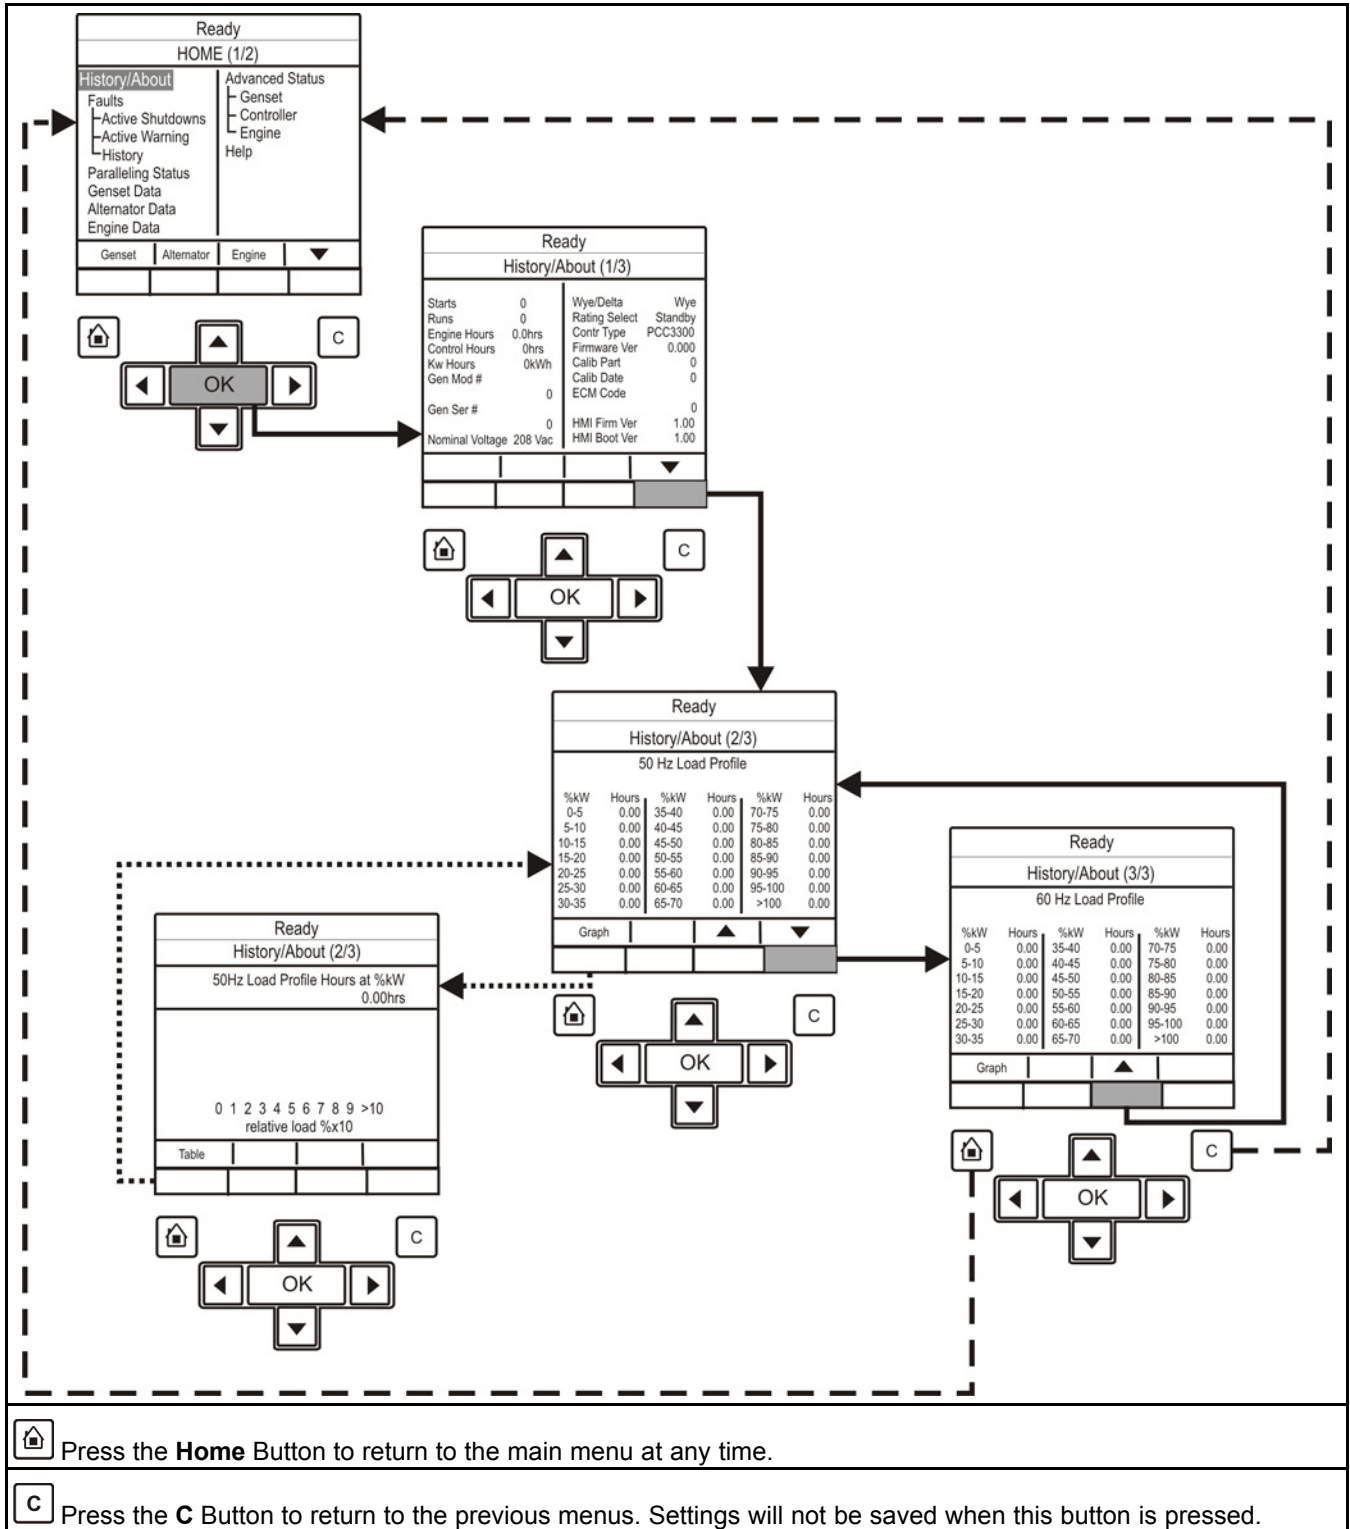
Ready
HOME (1/2)

History/About
Faults
Active Shutdowns
Active Warning
History
Paralleling Status
Genset Data
Alternator Data
Engine Data

Advanced Status
Genset
Controller
Engine
Help

Genset | Alternator | Engine | ▼

C
OK

Ready
History/About (1/3)

| | | | |
|---|---|---|---|
| Starts | 0 | Wye/Delta | Wye |
| Runs | 0 | Rating Select | Standby |
| Engine Hours | 0.0hrs | Contr Type | PCC3300 |
| Control Hours | 0hrs | Firmware Ver | 0.000 |
| Kw Hours | 0kWh | Calib Part | 0 |
| Gen Mod # | 0 | Calib Date | 0 |
| Gen Ser # | 0 | ECM Code | 0 |
| Nominal Voltage | 208 Vac | HMI Firm Ver | 1.00 |
| | | HMI Boot Ver | 1.00 |

▼

C
OK

Ready
History/About (2/3)
50 Hz Load Profile

| %kW | Hours | %kW | Hours | %kW | Hours |
|---|---|---|---|---|---|
| 0-5 | 0.00 | 35-40 | 0.00 | 70-75 | 0.00 |
| 5-10 | 0.00 | 40-45 | 0.00 | 75-80 | 0.00 |
| 10-15 | 0.00 | 45-50 | 0.00 | 80-85 | 0.00 |
| 15-20 | 0.00 | 50-55 | 0.00 | 85-90 | 0.00 |
| 20-25 | 0.00 | 55-60 | 0.00 | 90-95 | 0.00 |
| 25-30 | 0.00 | 60-65 | 0.00 | 95-100 | 0.00 |
| 30-35 | 0.00 | 65-70 | 0.00 | >100 | 0.00 |

Graph | ▲ | ▼

C
OK

Ready
History/About (2/3)
50Hz Load Profile Hours at %kW
0.00hrs

0 1 2 3 4 5 6 7 8 9 >10
relative load %x10

Table

C
OK

Ready
History/About (3/3)
60 Hz Load Profile

| %kW | Hours | %kW | Hours | %kW | Hours |
|---|---|---|---|---|---|
| 0-5 | 0.00 | 35-40 | 0.00 | 70-75 | 0.00 |
| 5-10 | 0.00 | 40-45 | 0.00 | 75-80 | 0.00 |
| 10-15 | 0.00 | 45-50 | 0.00 | 80-85 | 0.00 |
| 15-20 | 0.00 | 50-55 | 0.00 | 85-90 | 0.00 |
| 20-25 | 0.00 | 55-60 | 0.00 | 90-95 | 0.00 |
| 25-30 | 0.00 | 60-65 | 0.00 | 95-100 | 0.00 |
| 30-35 | 0.00 | 65-70 | 0.00 | >100 | 0.00 |

Graph | ▲

C
OK

Press the **Home** Button to return to the main menu at any time.

C Press the **C** Button to return to the previous menus. Settings will not be saved when this button is pressed.